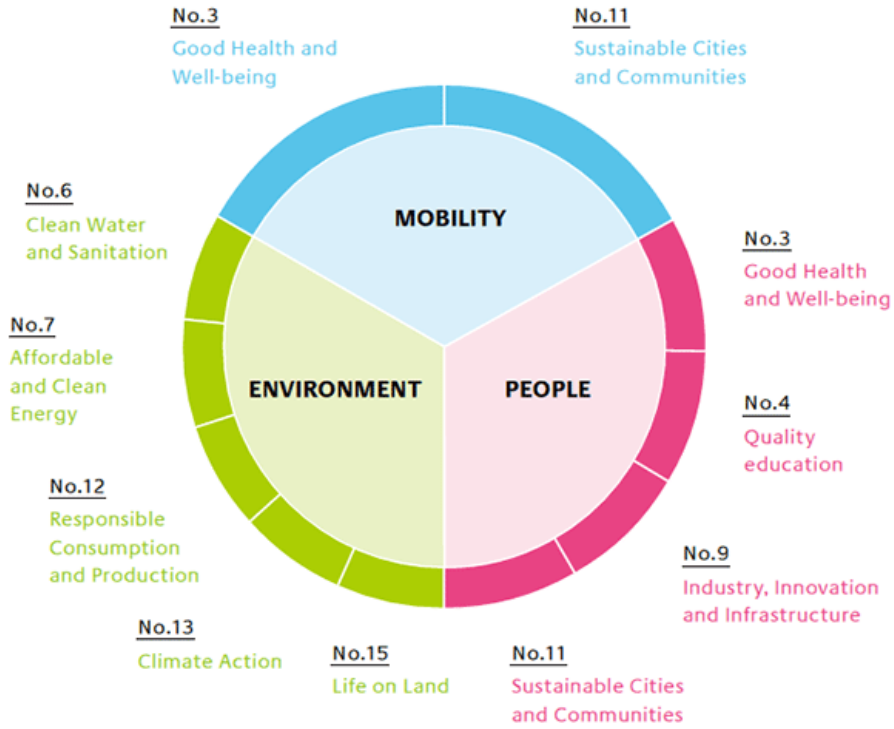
No.3
Good Health and Well-being

No.11
Sustainable Cities and Communities

No.6
Clean Water and Sanitation

MOBILITY

No.3
Good Health and Well-being

No.7
Affordable and Clean Energy

ENVIRONMENT

PEOPLE

No.4
Quality education

No.12
Responsible Consumption and Production

No.9
Industry, Innovation and Infrastructure

No.13
Climate Action

No.15
Life on Land

No.11
Sustainable Cities and Communities